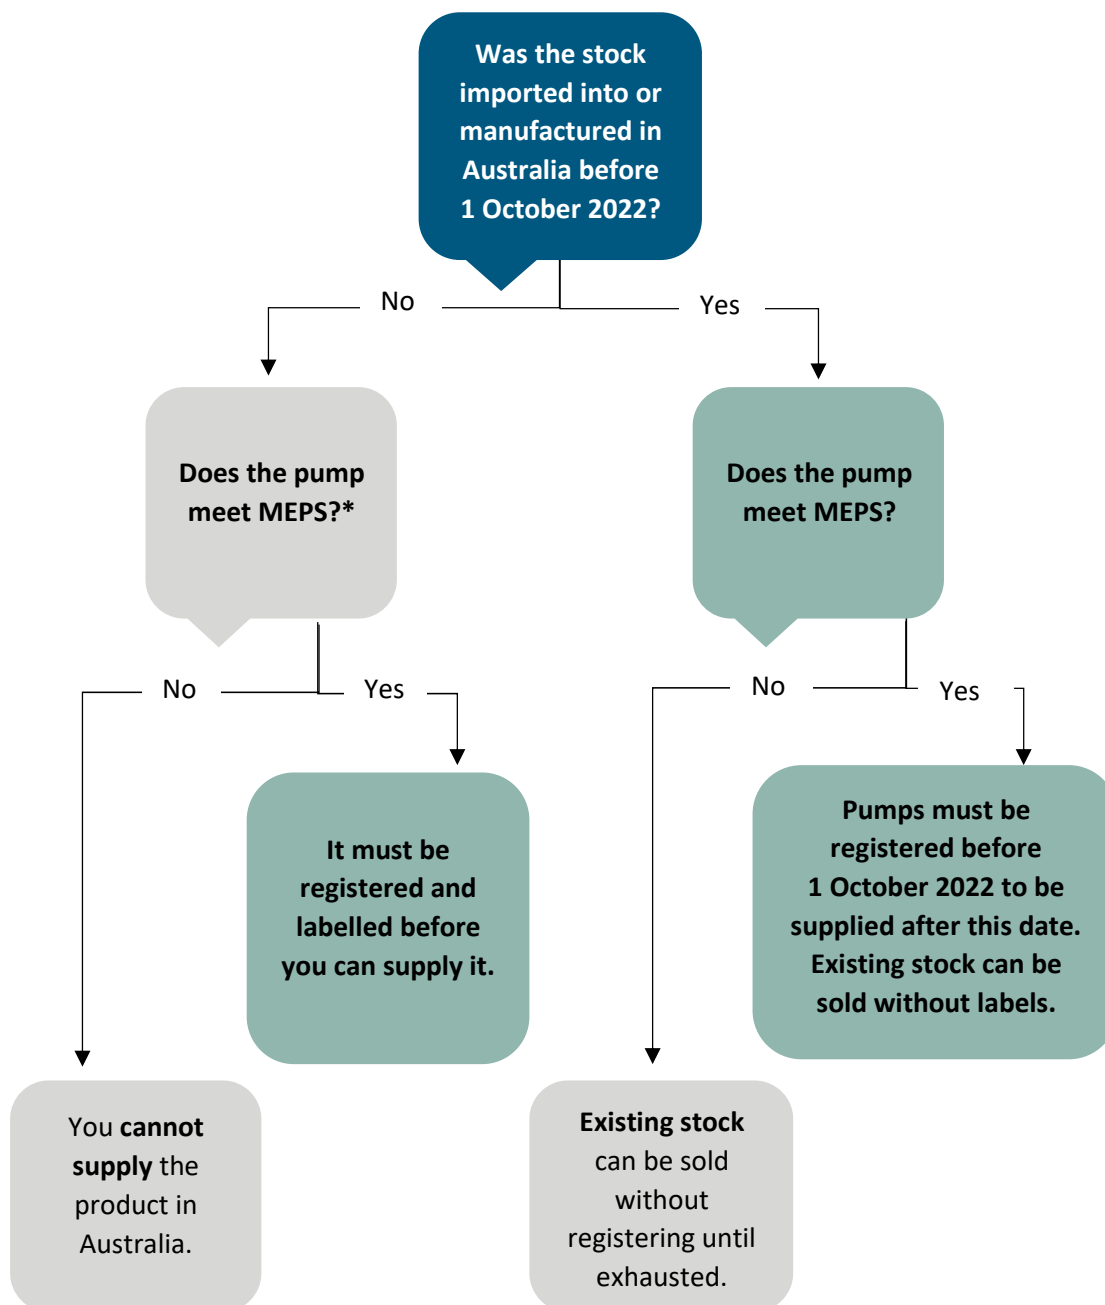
Was the stock imported into or manufactured in Australia before 1 October 2022?

No

Yes

Does the pump meet MEPS?*

Does the pump meet MEPS?

No

Yes

No

Yes

It must be registered and labelled before you can supply it.

Pumps must be registered before 1 October 2022 to be supplied after this date. Existing stock can be sold without labels.

You **cannot supply** the product in Australia.

**Existing stock** can be sold without registering until exhausted.